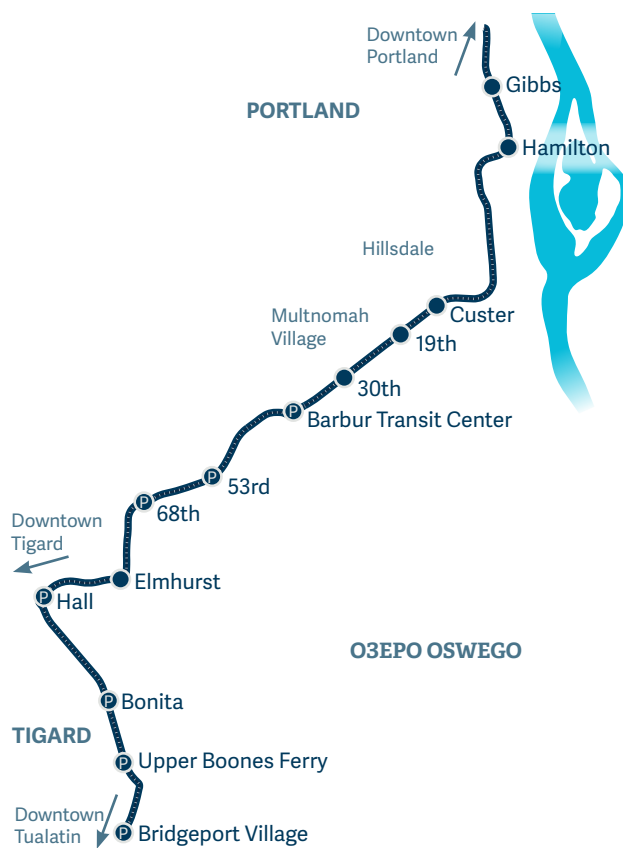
Downtown Portland

Gibbs

PORTLAND

Hamilton

Hillsdale

Multnomah Village

Custer

19th

30th

P Barbur Transit Center

P 53rd

P 68th

Downtown Tigard

Elmhurst

P Hall

O3EPO OSWEGO

P Bonita

TIGARD

P Upper Boones Ferry

Downtown Tualatin

P Bridgeport Village